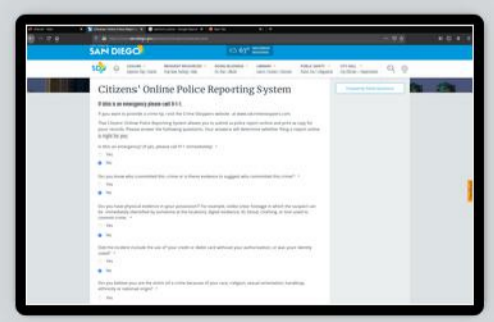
SAN DIEGO

Citizens' Online Police Reporting System

If this is an emergency please call 9-1-1.

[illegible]

Is this an emergency? (If yes, please call 911 immediately) *

Yes

No

Do you know who committed this crime or is there evidence to suggest who committed this crime? *

Yes

No

Do you have physical evidence in your possession? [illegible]

Yes

No

Did the incident include the use of your credit or debit card without your authorization, or was your identity used? *

Yes

No

Do you believe you are the victim of a crime because of your race, religion, sexual orientation, handicap, ethnicity or national origin? *